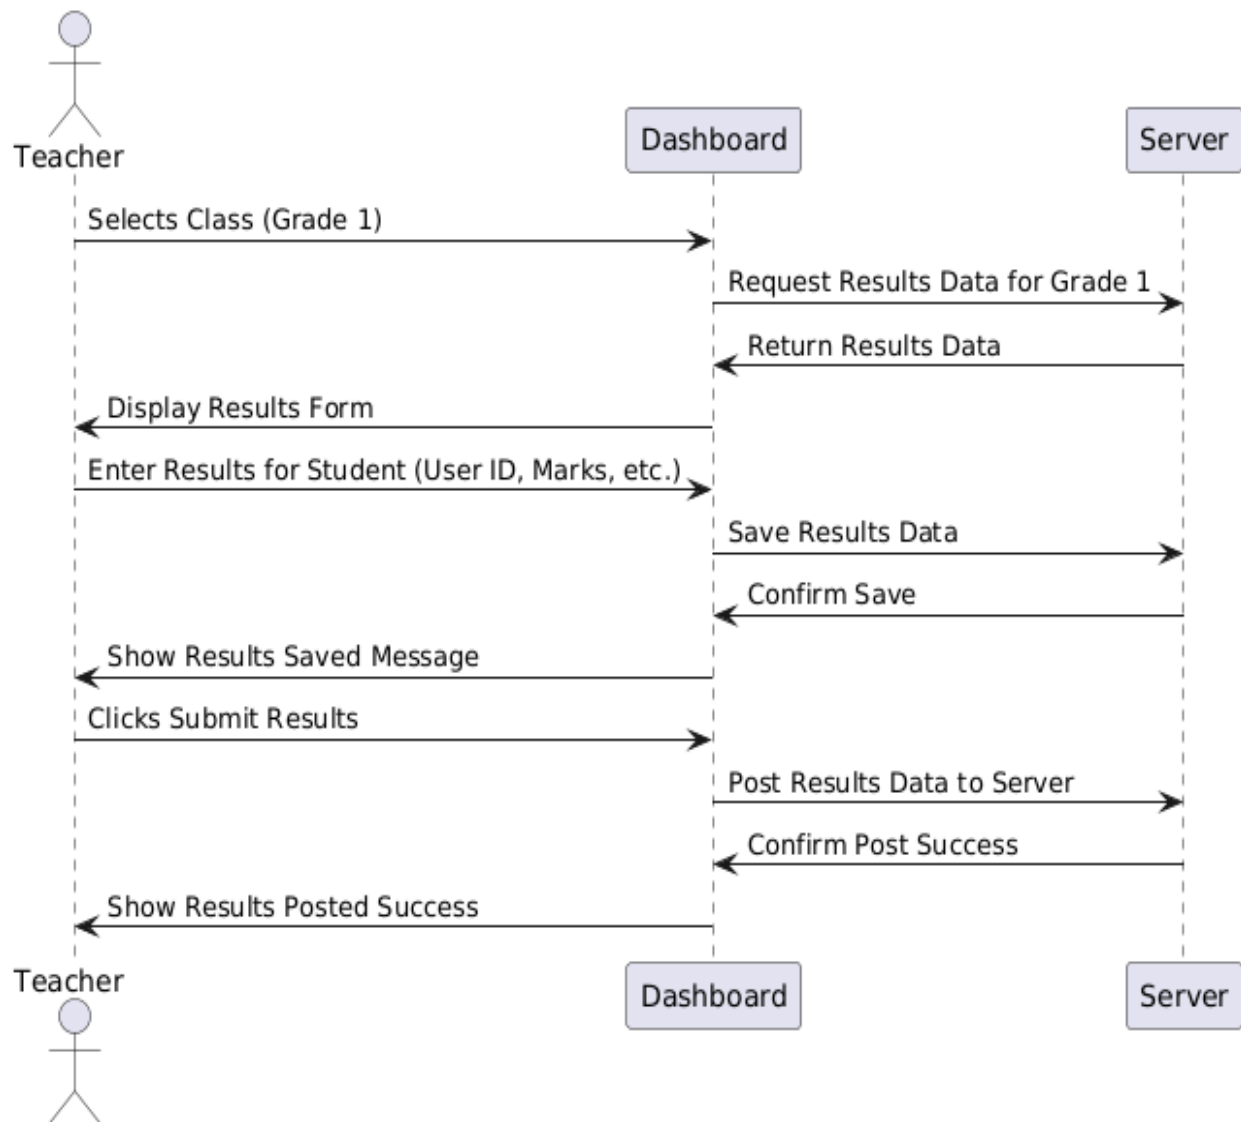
Teacher

Dashboard

Server

Selects Class (Grade 1)

Request Results Data for Grade 1

Return Results Data

Display Results Form

Enter Results for Student (User ID, Marks, etc.)

Save Results Data

Confirm Save

Show Results Saved Message

Clicks Submit Results

Post Results Data to Server

Confirm Post Success

Show Results Posted Success

Teacher

Dashboard

Server